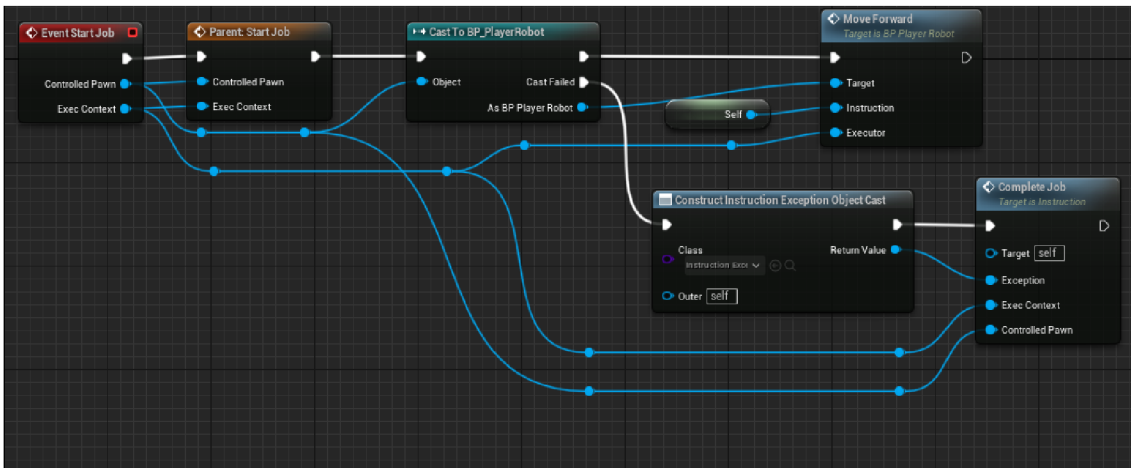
Event Start Job
Controlled Pawn
Exec Context

Parent: Start Job
Controlled Pawn
Exec Context

Cast To BP_PlayerRobot
Object
Cast Failed
As BP Player Robot

Move Forward
Target is BP Player Robot
Target
Instruction
Executor

Self

Construct Instruction Exception Object Cast
Class
Instruction Exce
Return Value
Outer self

Complete Job
Target is Instruction
Target self
Exception
Exec Context
Controlled Pawn